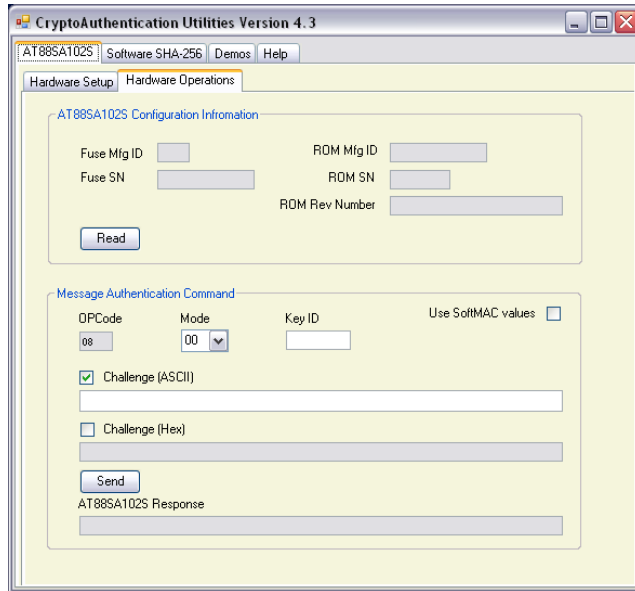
CryptoAuthentication Utilities Version 4.3

AT88SA102S | Software SHA-256 | Demos | Help

Hardware Setup | Hardware Operations

AT88SA102S Configuration Infromation

Fuse Mfg ID

ROM Mfg ID

Fuse SN

ROM SN

ROM Rev Number

Read

Message Authentication Command

OPCode

Mode

Key ID

Use SoftMAC values

08

00

Challenge (ASCII)

Challenge (Hex)

Send

AT88SA102S Response